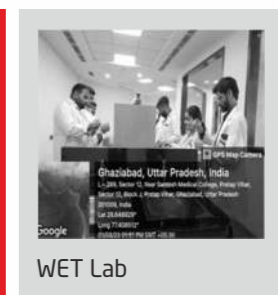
GPS Map Camera

Ghaziabad, Uttar Pradesh, India

L-209, Sector 12, Near Santosh Medical College, Pratap Vihar, Sector 12, Block L, Pratap Vihar, Ghaziabad, Uttar Pradesh 201009, India

Lat 28.648028°

Long 77.408912°

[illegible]

Google

WET Lab